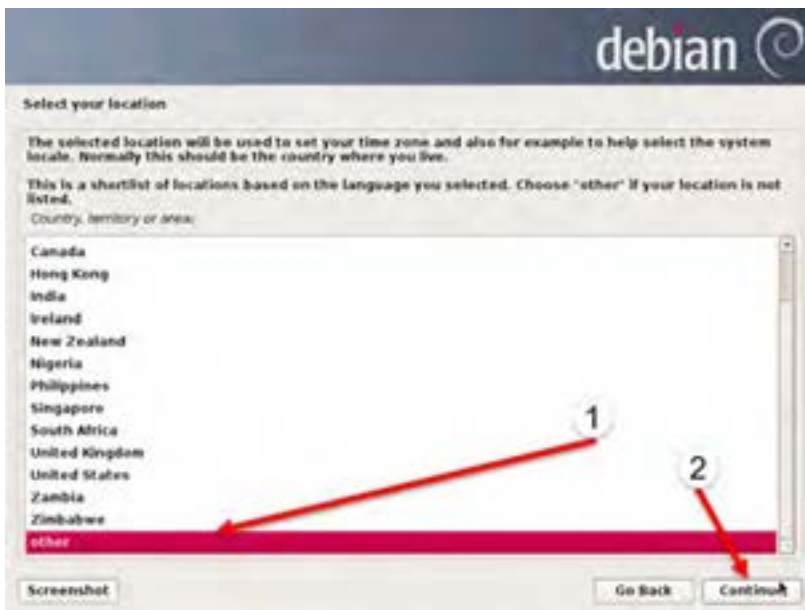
debian

Select your location

The selected location will be used to set your time zone and also for example to help select the system locale. Normally this should be the country where you live.

This is a shortlist of locations based on the language you selected. Choose "other" if your location is not listed.

Country, territory or area:

Canada
Hong Kong
India
Ireland
New Zealand
Nigeria
Philippines
Singapore
South Africa
United Kingdom
United States
Zambia
Zimbabwe
other

1

2

Screenshot

Go Back

Continue